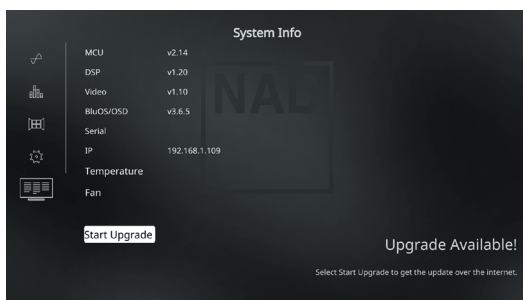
System Info

| | |
|---|---|
| MCU | v2.14 |
| DSP | v1.20 |
| Video | v1.10 |
| BluOS/OSD | v3.6.5 |
| Serial | |
| IP | 192.168.1.109 |
| Temperature | |
| Fan | |

NAD

Start Upgrade

Upgrade Available!

Select Start Upgrade to get the update over the internet.